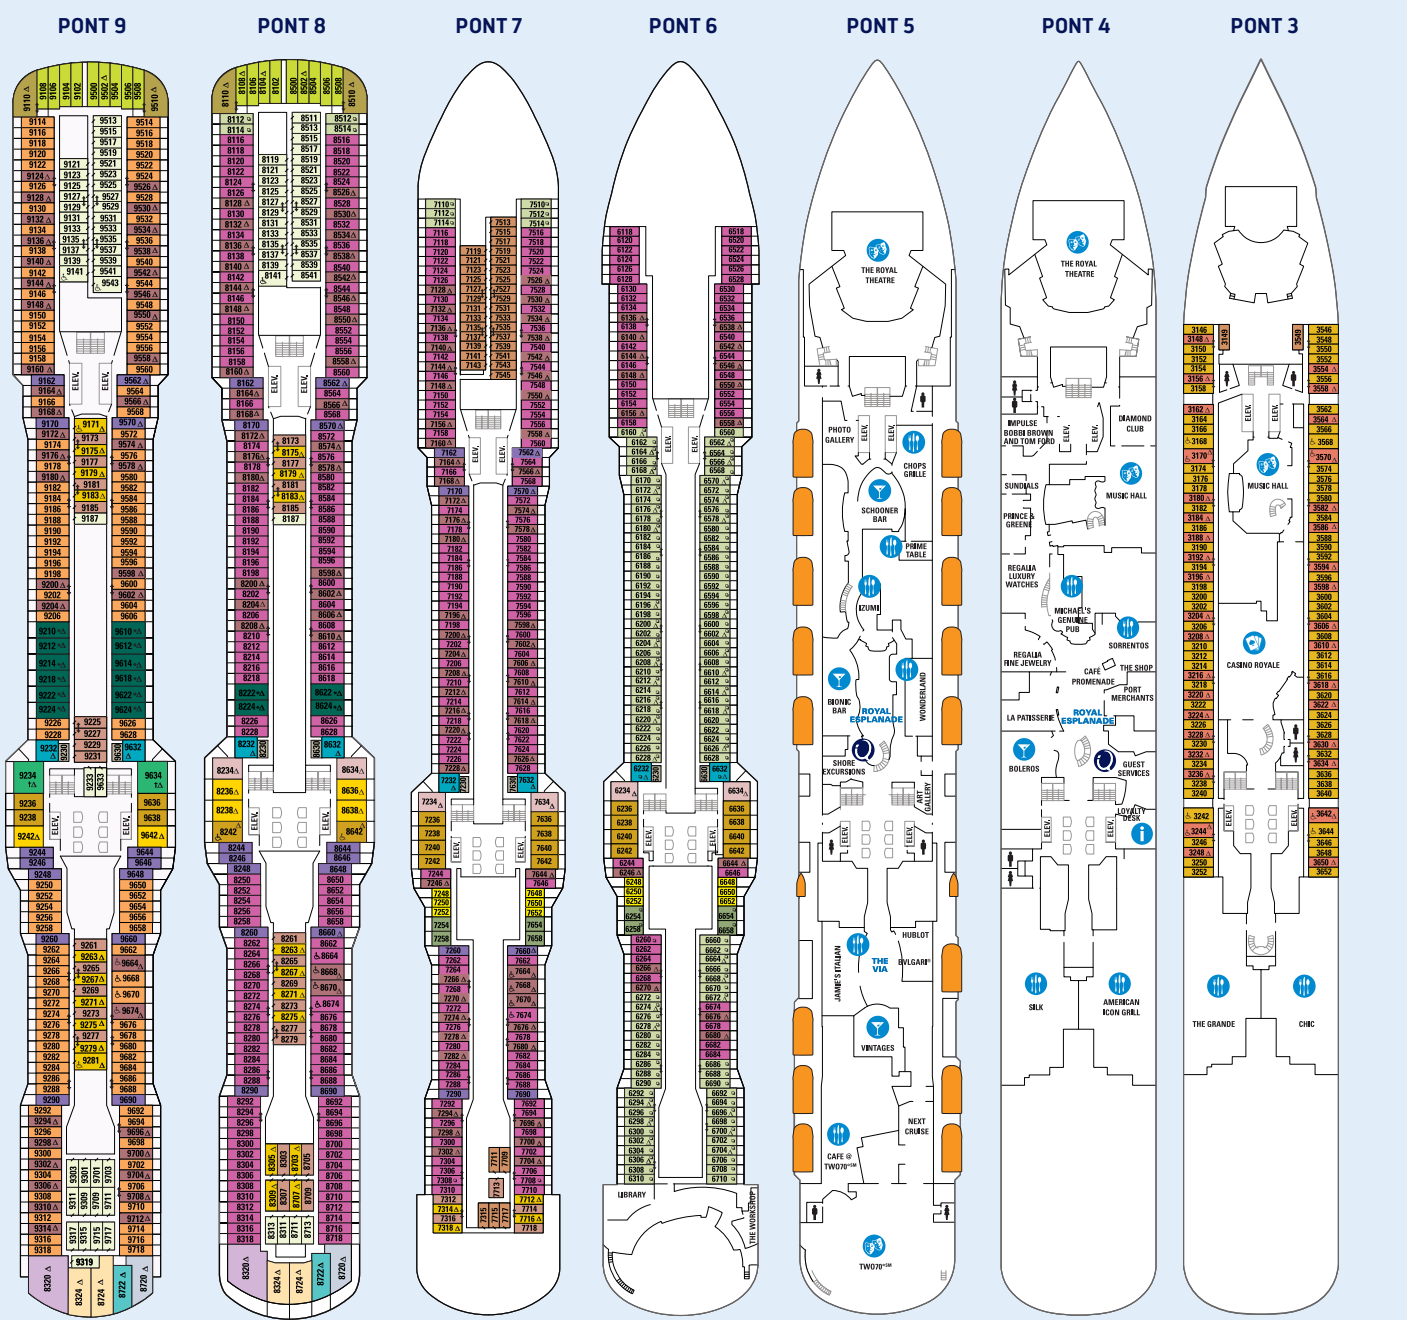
PONT 9 PONT 8 PONT 7 PONT 6 PONT 5 PONT 4 PONT 3

ELEV. ELEV.

THE ROYAL THEATRE

PHOTO GALLERY

CHOPS GRILLE

SCHOONER BAR

PRIME TABLE

IZUMI

BIONIC BAR

ROYAL ESPLANADE

WONDERLAND

SHORE EXCURSIONS

ART GALLERY

JAMIE'S ITALIAN

THE VIA

HUBLOT

BVLGARI

VINTAGES

NEXT CRUISE

CAFE @ TWO70

TWO70

LIBRARY

THE WORKSHOP

THE ROYAL THEATRE

IMPULSE BOBBI BROWN AND TOM FORD

DIAMOND CLUB

SUNDIALS

MUSIC HALL

PRINCE & GREENE

REGALIA LUXURY WATCHES

MICHAEL'S GENUINE PUB

SORRENTOS

REGALIA FINE JEWELRY

CAFE PROMENADE

THE SHOP

PORT MERCHANTS

LA PATISSERIE

ROYAL ESPLANADE

BOLEROS

GUEST SERVICES

LOYALTY DESK

SILK

AMERICAN ICON GRILL

MUSIC HALL

CASINO ROYALE

THE GRANDE

CHIC